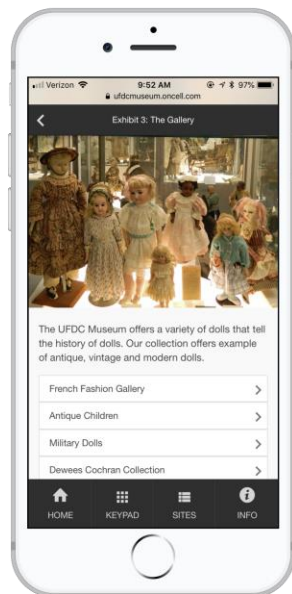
Verizon 9:52 AM 97%
ufdcmuseum.oncell.com

Exhibit 3: The Gallery

The UFDC Museum offers a variety of dolls that tell the history of dolls. Our collection offers example of antique, vintage and modern dolls.

French Fashion Gallery

Antique Children

Military Dolls

Dewees Cochran Collection

HOME KEYPAD SITES INFO